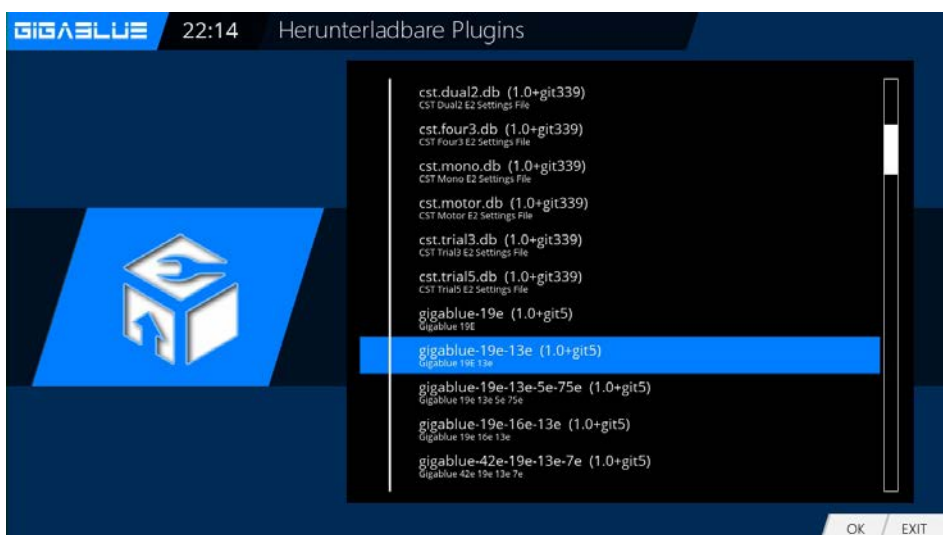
GIGABLUE 22:14 Herunterladbare Plugins

cst.dual2.db (1.0+git339)
CST Dual2 E2 Settings File

cst.four3.db (1.0+git339)
CST Four3 E2 Settings File

cst.mono.db (1.0+git339)
CST Mono E2 Settings File

cst.motor.db (1.0+git339)
CST Motor E2 Settings File

cst.trial3.db (1.0+git339)
CST Trial3 E2 Settings File

cst.trial5.db (1.0+git339)
CST Trial5 E2 Settings File

gigablue-19e (1.0+git5)
Gigablue 19E

gigablue-19e-13e (1.0+git5)
Gigablue 19E 13e

gigablue-19e-13e-5e-75e (1.0+git5)
Gigablue 19e 13e 5e 75e

gigablue-19e-16e-13e (1.0+git5)
Gigablue 19e 16e 13e

gigablue-42e-19e-13e-7e (1.0+git5)
Gigablue 42e 19e 13e 7e

OK EXIT